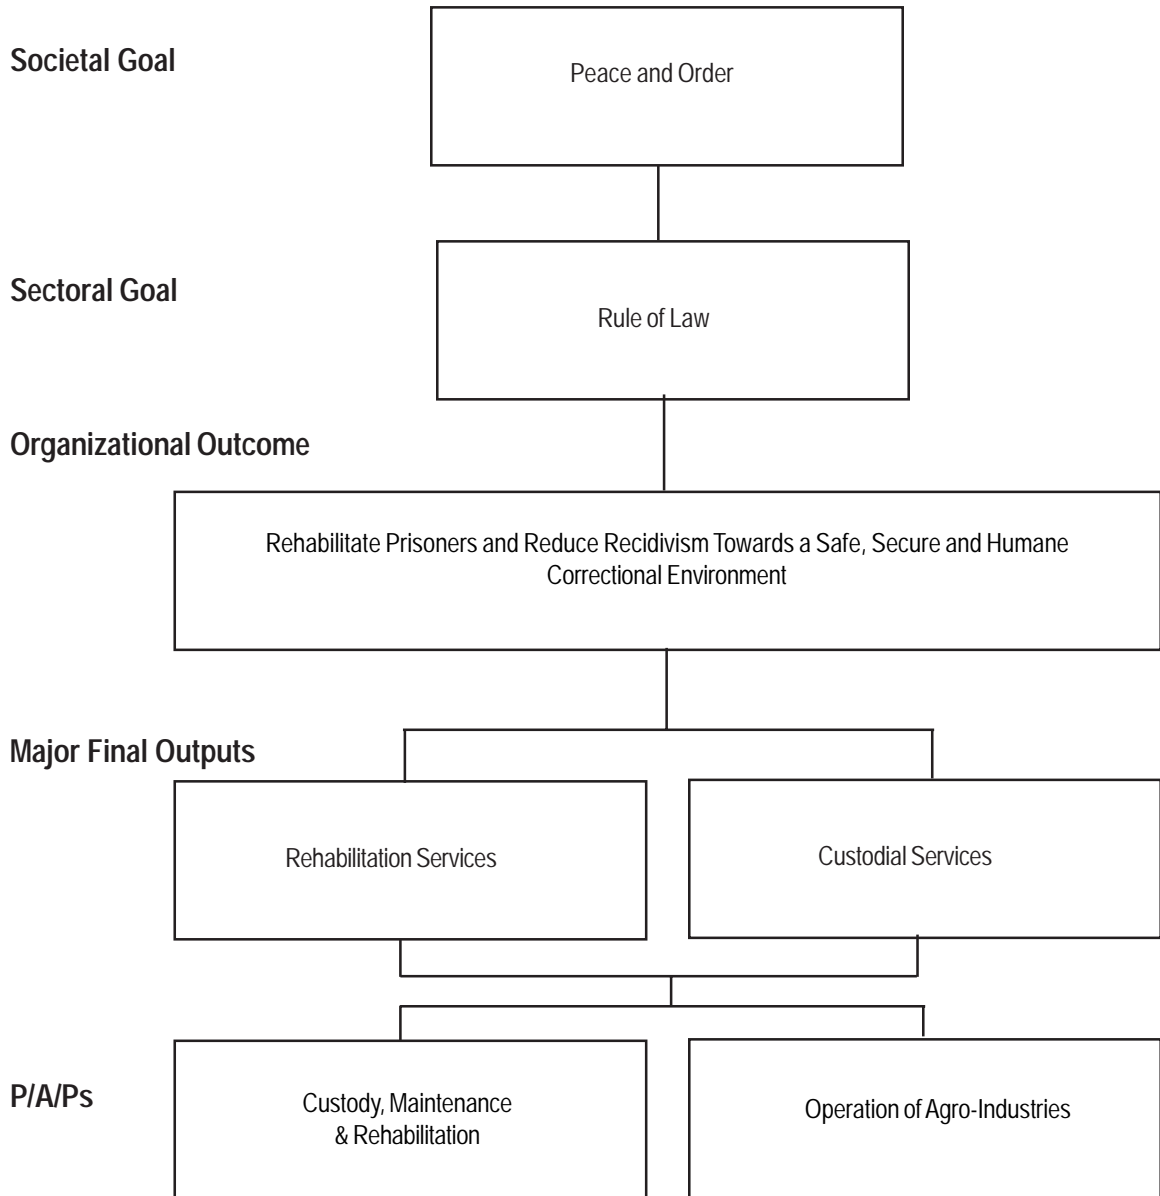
Societal Goal

Peace and Order

Sectoral Goal

Rule of Law

Organizational Outcome

Rehabilitate Prisoners and Reduce Recidivism Towards a Safe, Secure and Humane Correctional Environment

Major Final Outputs

Rehabilitation Services

Custodial Services

P/A/Ps

Custody, Maintenance & Rehabilitation

Operation of Agro-Industries